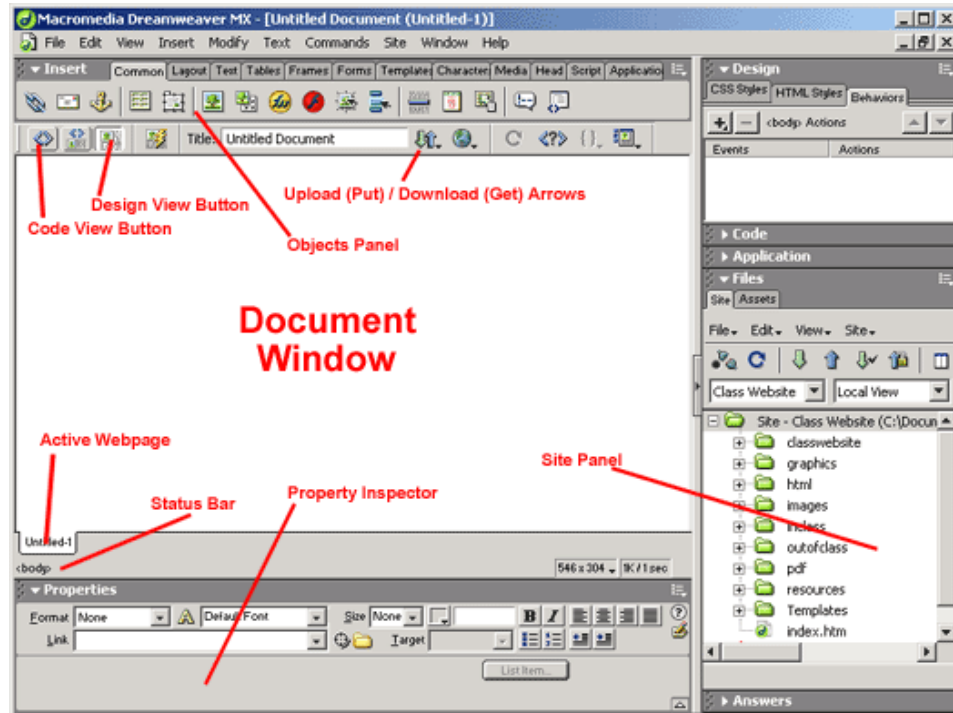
Macromedia Dreamweaver MX - [Untitled Document (Untitled-1)]

File Edit View Insert Modify Text Commands Site Window Help

Insert Common Layout Text Tables Frames Forms Templates Characters Media Head Script Application

Title: Untitled Document

Design View Button

Code View Button

Upload (Put) / Download (Get) Arrows

Objects Panel

Document Window

Active Webpage

Status Bar

Property Inspector

Site Panel

Untitled-1

<body>

546 x 304 1K / 1 sec

Properties

Format None Default Font Size None

Link Target

List Item...

Design

CSS Styles HTML Styles Behaviors

<body> Actions

Events Actions

Code

Application

Files

Site Assets

File Edit View Site

Class Website Local View

Site - Class Website (C:\Docun

classwebsite

graphics

html

images

inclass

outofclass

pdf

resources

Templates

index.htm

Answers